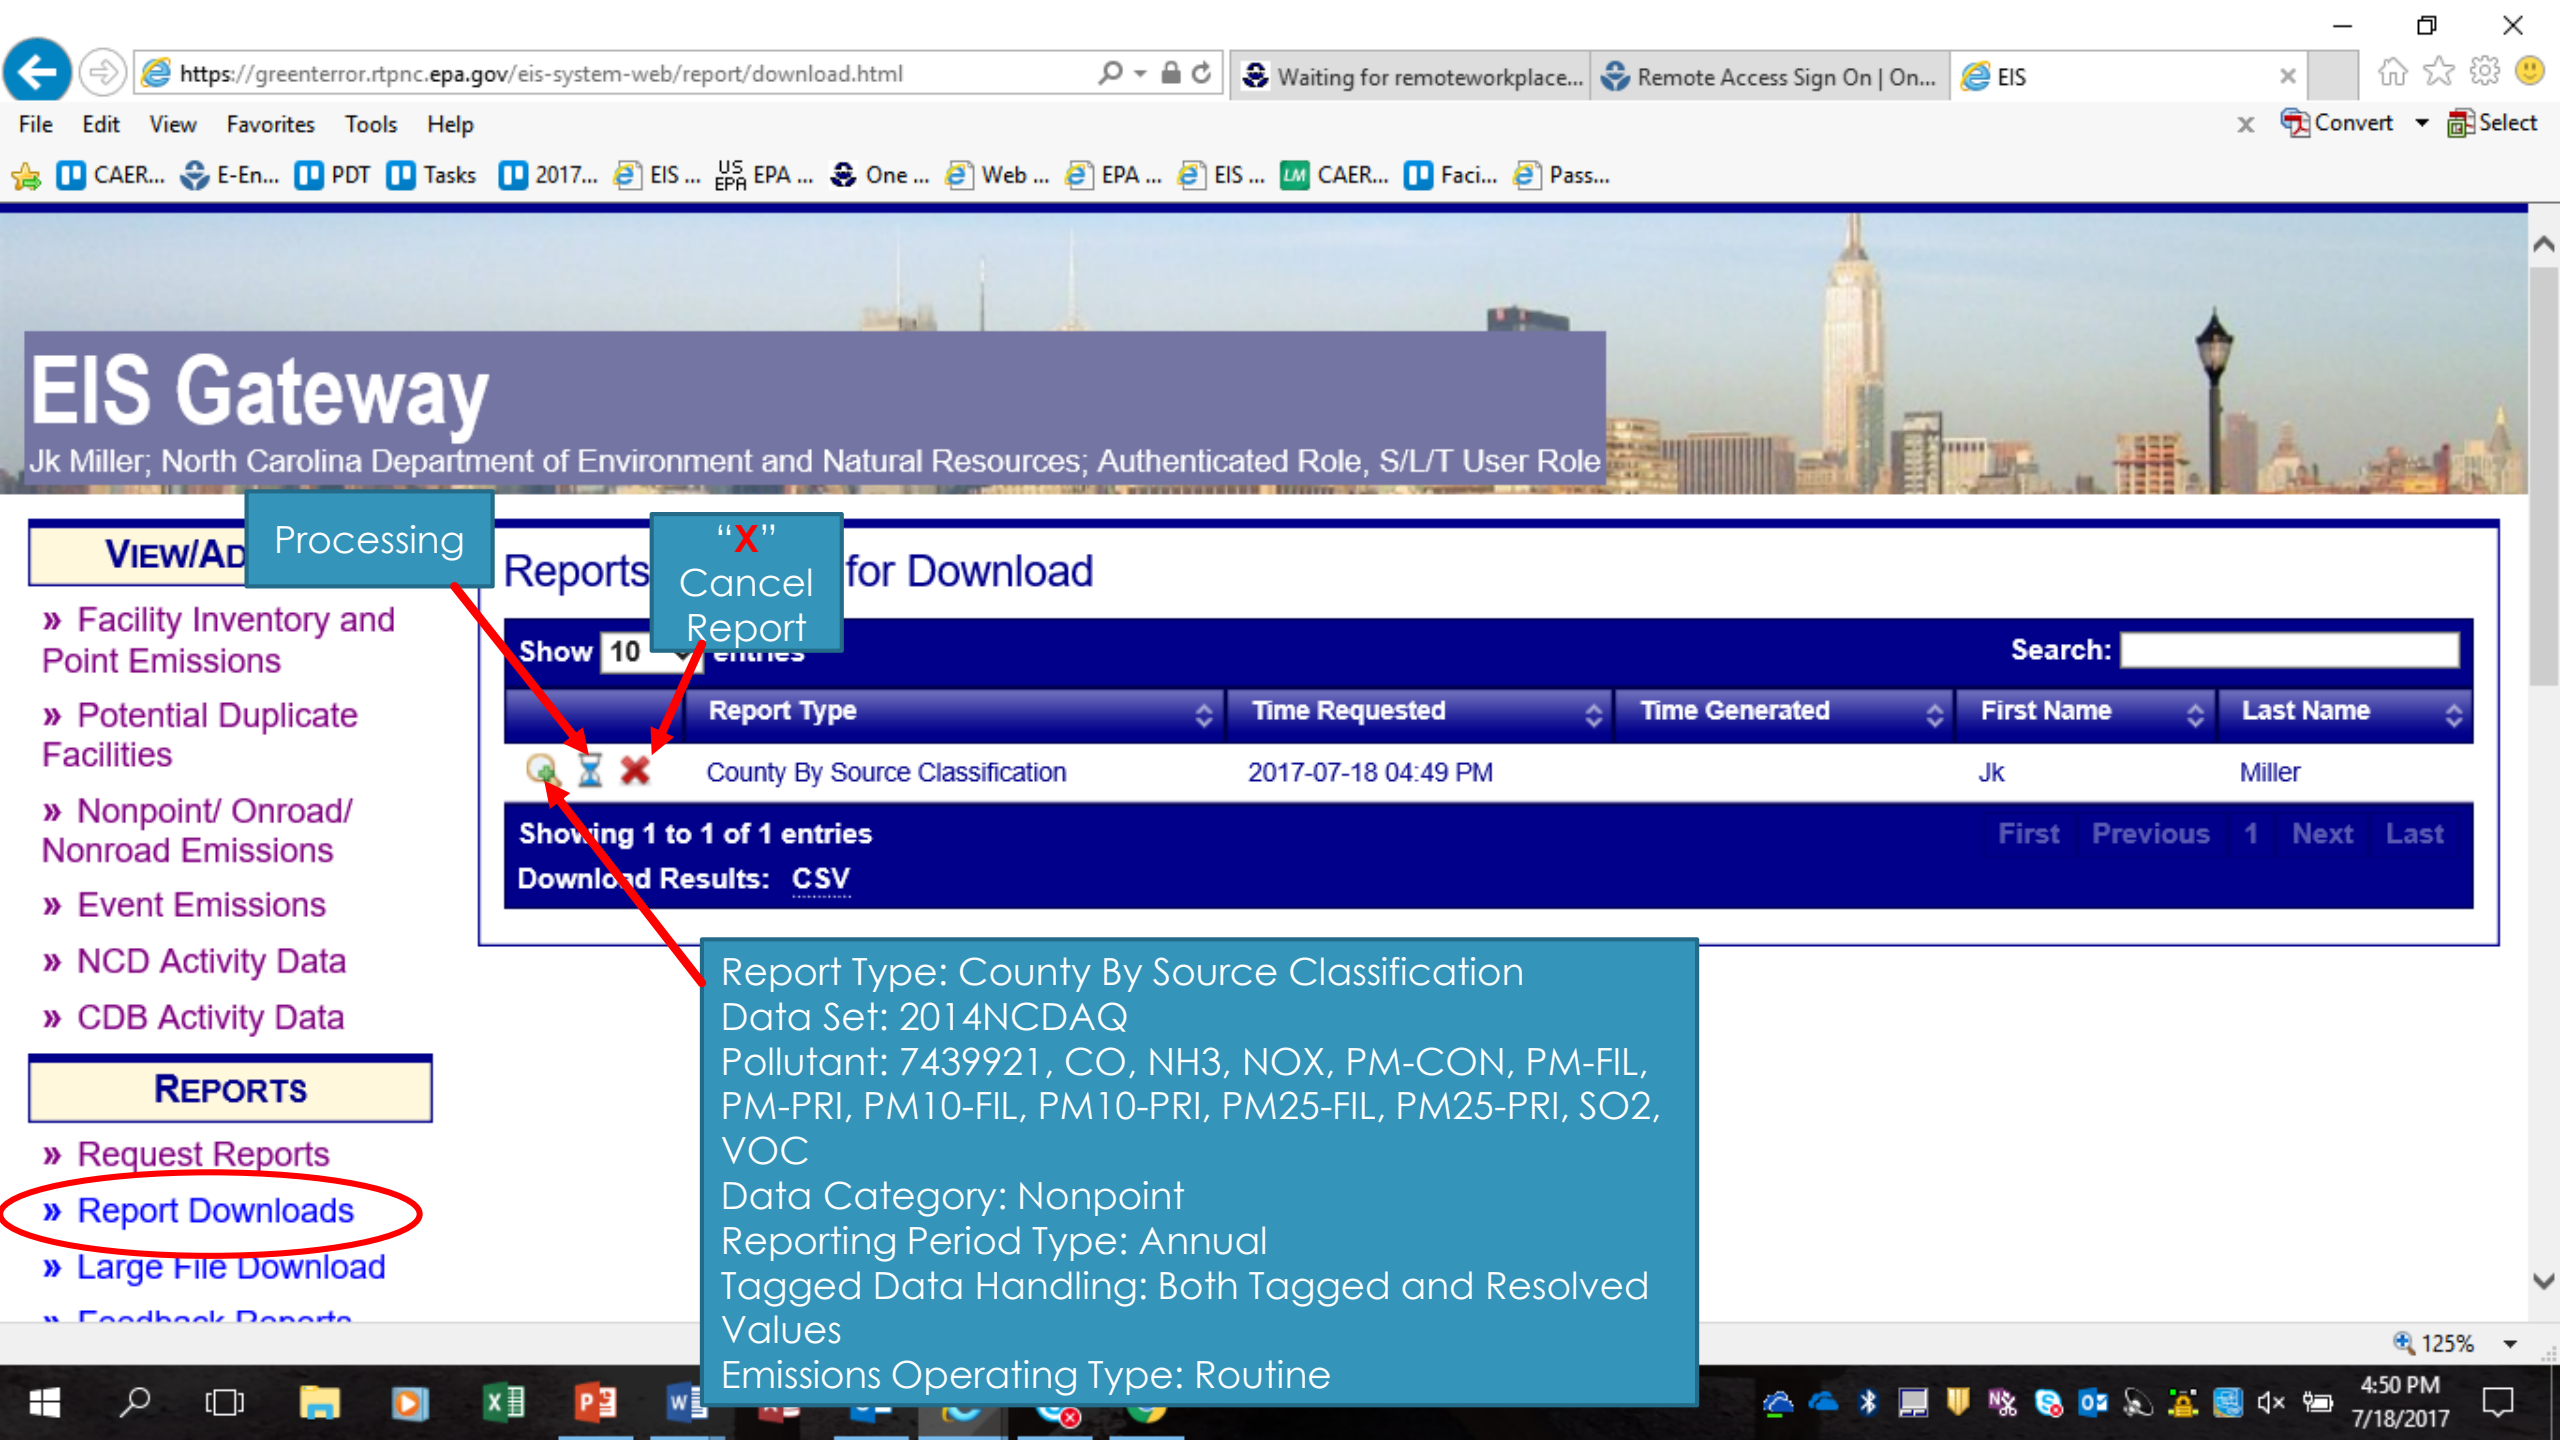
https://greenterror.rtpnc.epa.gov/eis-system-web/report/download.html
Waiting for remoteworkplace...
Remote Access Sign On | On...
EIS

File Edit View Favorites Tools Help
Convert Select

CAER... E-En... PDT Tasks 2017... EIS ... EPA ... One ... Web ... EPA ... EIS ... CAER... Faci... Pass...

EIS Gateway
Jk Miller; North Carolina Department of Environment and Natural Resources; Authenticated Role, S/L/T User Role

VIEW/AD

Processing

"X" Cancel Report

Reports for Download

» Facility Inventory and Point Emissions
» Potential Duplicate Facilities
» Nonpoint/ Onroad/ Nonroad Emissions
» Event Emissions
» NCD Activity Data
» CDB Activity Data

REPORTS
» Request Reports
» Report Downloads
» Large File Download

Show 10 entries
Search:

| | Report Type | Time Requested | Time Generated | First Name | Last Name |
|---|---|---|---|---|---|
| | County By Source Classification | 2017-07-18 04:49 PM | | Jk | Miller |

Showing 1 to 1 of 1 entries
First Previous 1 Next Last
Download Results: CSV

Report Type: County By Source Classification
Data Set: 2014NCDAQ
Pollutant: 7439921, CO, NH3, NOX, PM-CON, PM-FIL, PM-PRI, PM10-FIL, PM10-PRI, PM25-FIL, PM25-PRI, SO2, VOC
Data Category: Nonpoint
Reporting Period Type: Annual
Tagged Data Handling: Both Tagged and Resolved Values
Emissions Operating Type: Routine

125%
4:50 PM
7/18/2017